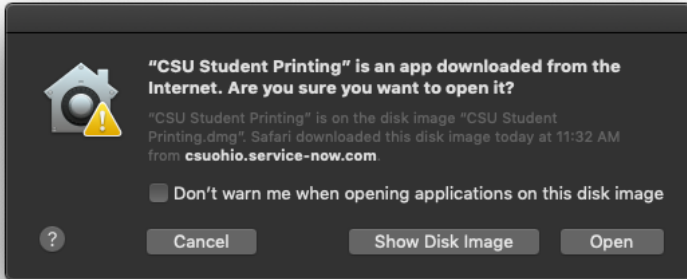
"CSU Student Printing" is an app downloaded from the Internet. Are you sure you want to open it?

"CSU Student Printing" is on the disk image "CSU Student Printing.dmg". Safari downloaded this disk image today at 11:32 AM from csuohio.service-now.com.

Don't warn me when opening applications on this disk image

?

Cancel

Show Disk Image

Open